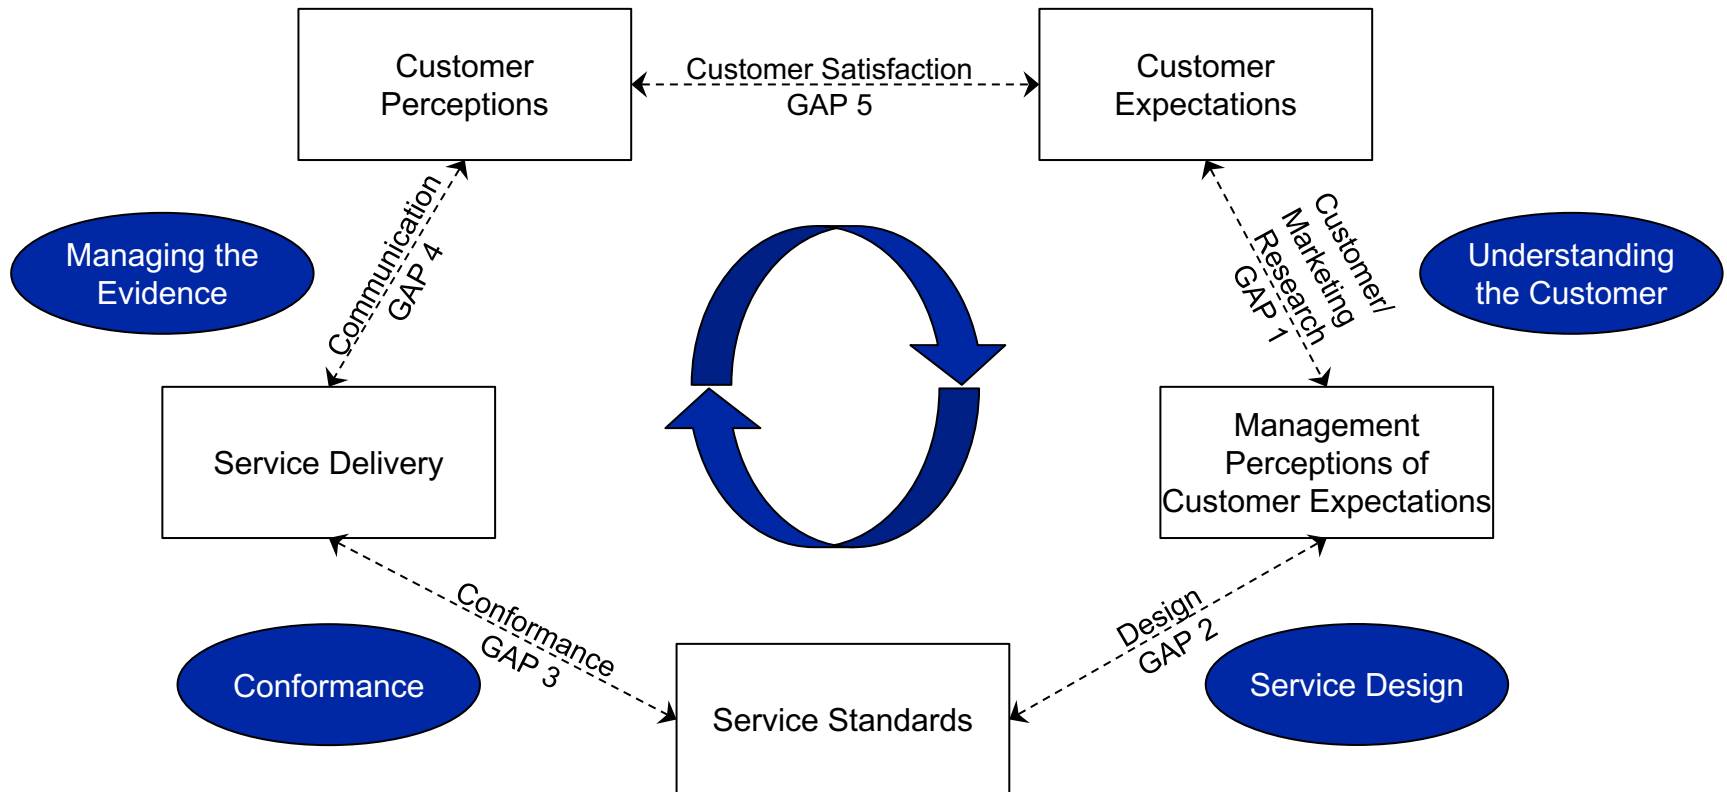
Customer Perceptions

Customer Satisfaction
GAP 5

Customer Expectations

Managing the Evidence

Communication
GAP 4

Customer/
Marketing
Research
GAP 1

Understanding the Customer

Service Delivery

Management Perceptions of Customer Expectations

Conformance
GAP 3

Design
GAP 2

Conformance

Service Standards

Service Design